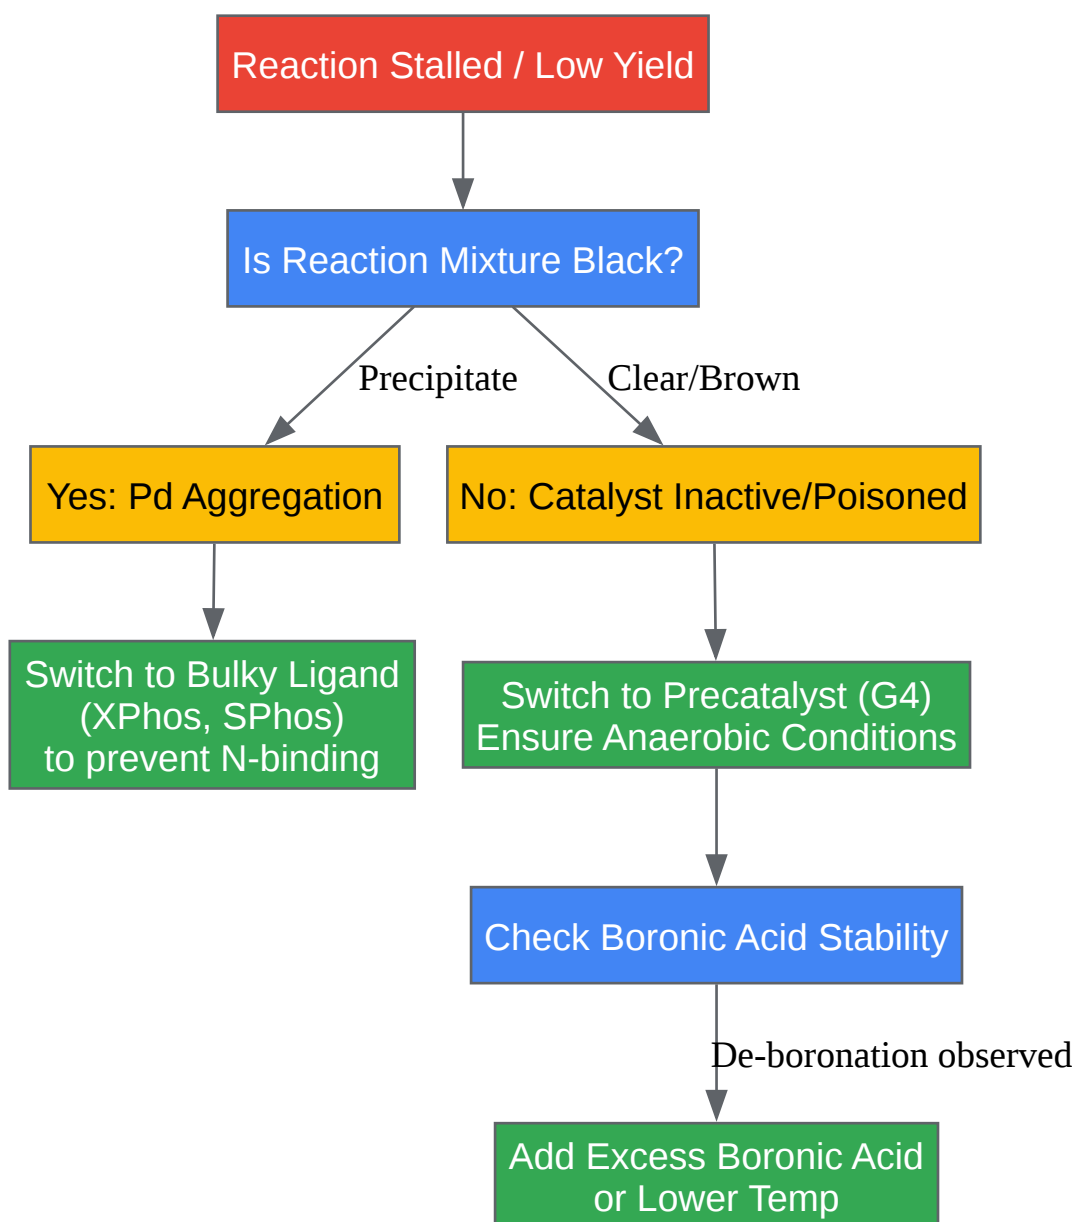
Reaction Stalled / Low Yield

Is Reaction Mixture Black?

Precipitate

Clear/Brown

Yes: Pd Aggregation

No: Catalyst Inactive/Poisoned

Switch to Bulky Ligand (XPhos, SPhos) to prevent N-binding

Switch to Precatalyst (G4) Ensure Anaerobic Conditions

Check Boronic Acid Stability

De-boronation observed

Add Excess Boronic Acid or Lower Temp